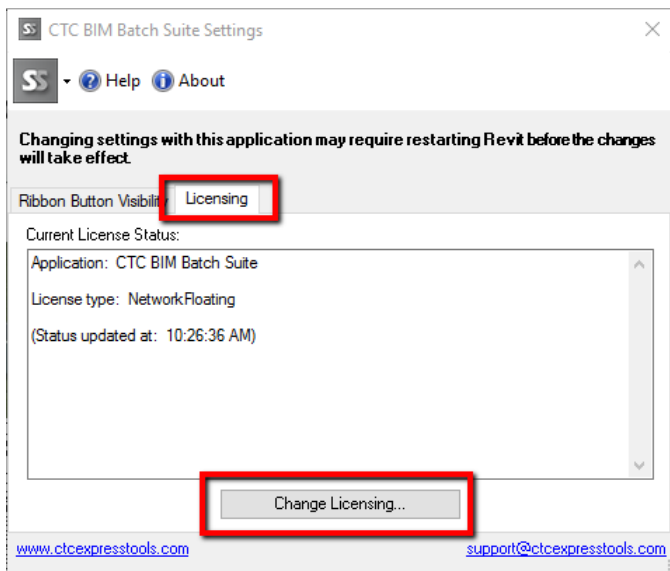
SS CTC BIM Batch Suite Settings

SS Help About

Changing settings with this application may require restarting Revit before the changes will take effect.

Ribbon Button Visibilit Licensing

Current License Status:

Application: CTC BIM Batch Suite

License type: NetworkFloating

(Status updated at: 10:26:36 AM)

Change Licensing...

www.ctcexpresstools.com support@ctcexpresstools.com